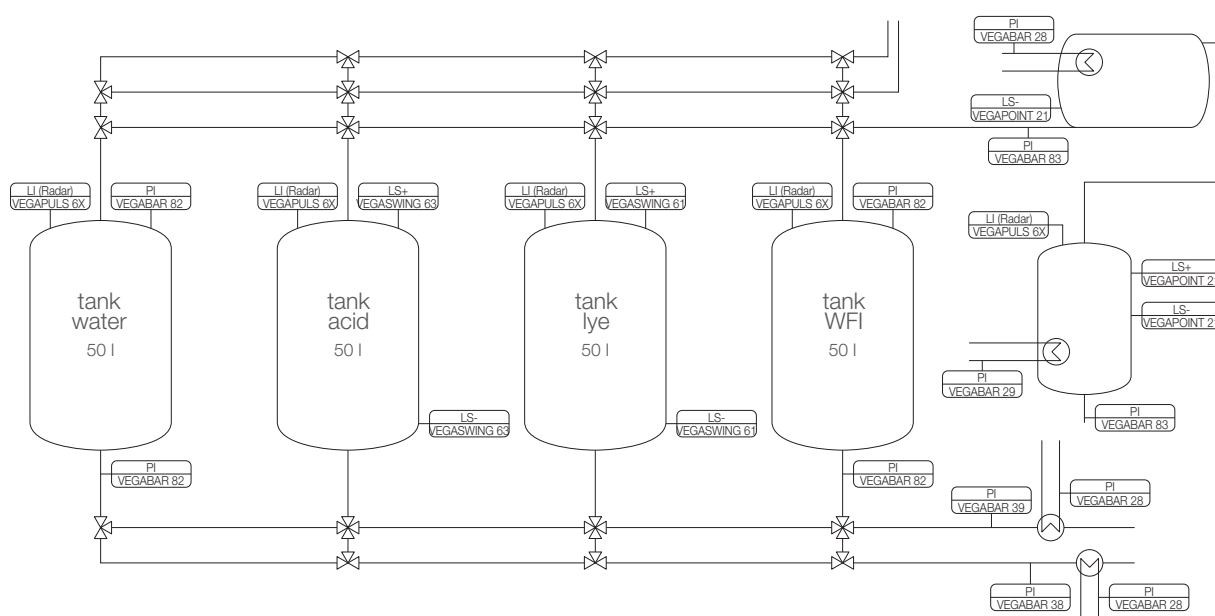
PI
VEGABAR 28

LS-
VEGAPOINT 21

PI
VEGABAR 83

LI (Radar)
VEGAPULS 6X

PI
VEGABAR 82

LI (Radar)
VEGAPULS 6X

LS+
VEGASWING 63

LI (Radar)
VEGAPULS 6X

LS+
VEGASWING 61

LI (Radar)
VEGAPULS 6X

PI
VEGABAR 82

LI (Radar)
VEGAPULS 6X

LS+
VEGAPOINT 2

LS-
VEGAPOINT 2

tank
water
50 l

tank
acid
50 l

tank
lye
50 l

tank
WFI
50 l

PI
VEGABAR 29

LS-
VEGASWING 63

LS-
VEGASWING 61

PI
VEGABAR 83

PI
VEGABAR 82

PI
VEGABAR 82

PI
VEGABAR 39

PI
VEGABAR 28

PI
VEGABAR 38

PI
VEGABAR 28